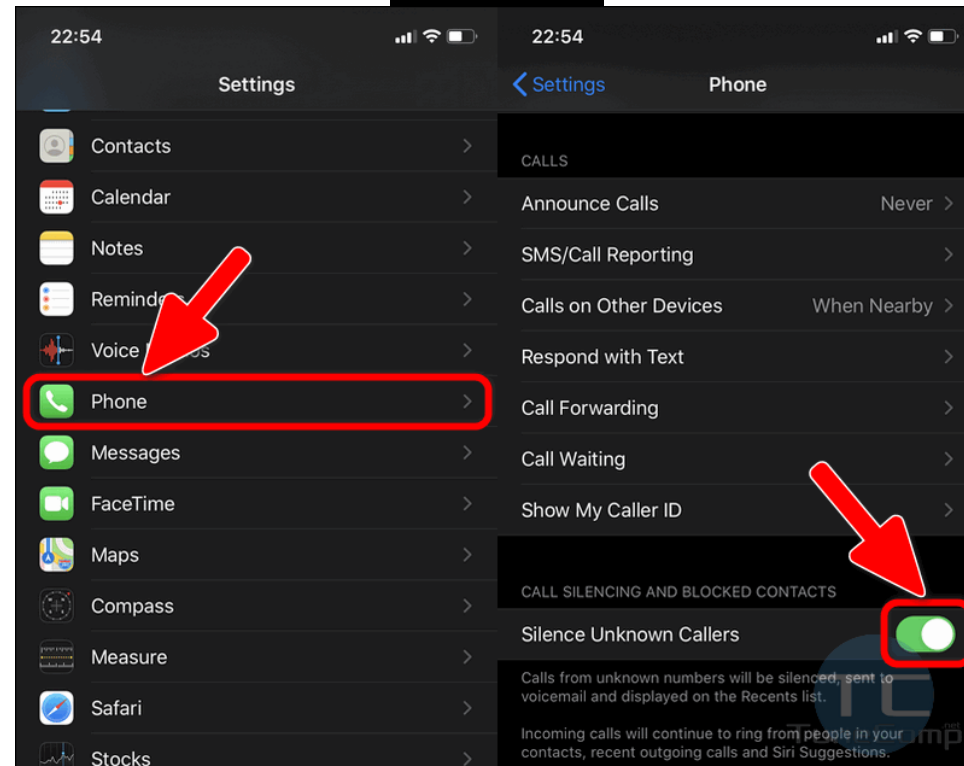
22:54

Settings

Contacts

Calendar

Notes

Reminde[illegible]

Voice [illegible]s

Phone

Messages

FaceTime

Maps

Compass

Measure

Safari

Stocks

22:54

Settings

Phone

CALLS

Announce Calls Never

SMS/Call Reporting

Calls on Other Devices When Nearby

Respond with Text

Call Forwarding

Call Waiting

Show My Caller ID

CALL SILENCING AND BLOCKED CONTACTS

Silence Unknown Callers

Calls from unknown numbers will be silenced, sent to voicemail and displayed on the Recents list.

Incoming calls will continue to ring from people in your contacts, recent outgoing calls and Siri Suggestions.

TC